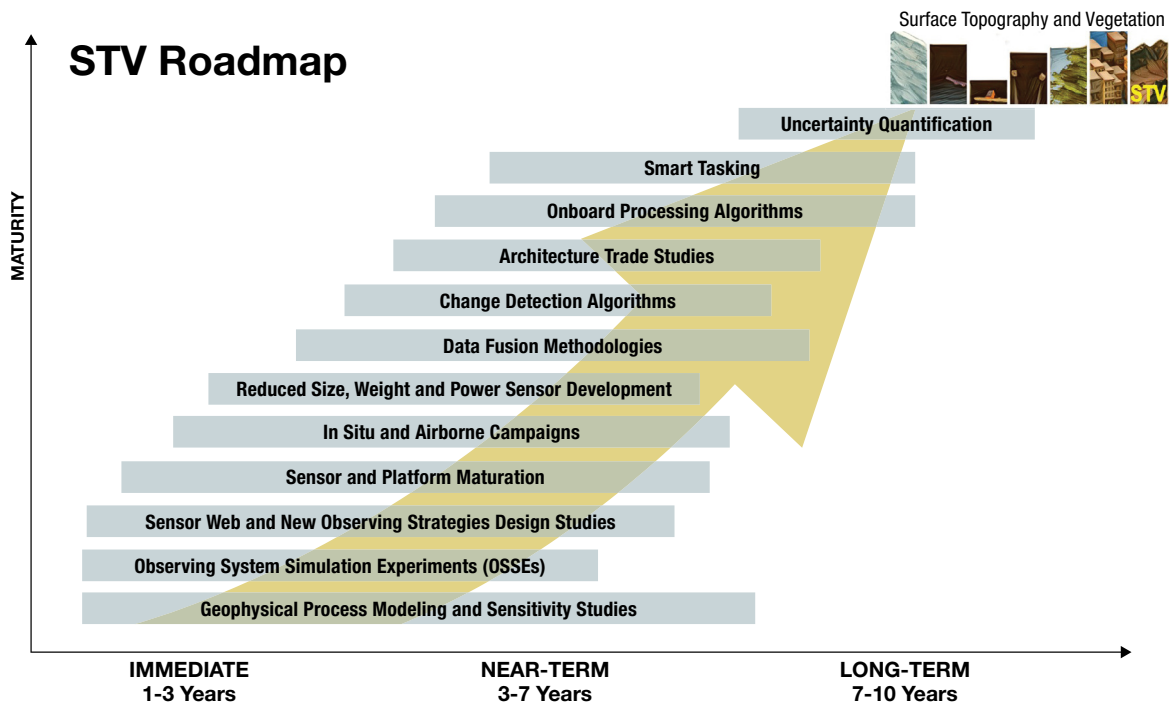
STV Roadmap

Surface Topography and Vegetation

STV

MATURITY

Uncertainty Quantification

Smart Tasking

Onboard Processing Algorithms

Architecture Trade Studies

Change Detection Algorithms

Data Fusion Methodologies

Reduced Size, Weight and Power Sensor Development

In Situ and Airborne Campaigns

Sensor and Platform Maturation

Sensor Web and New Observing Strategies Design Studies

Observing System Simulation Experiments (OSSEs)

Geophysical Process Modeling and Sensitivity Studies

IMMEDIATE
1-3 Years

NEAR-TERM
3-7 Years

LONG-TERM
7-10 Years